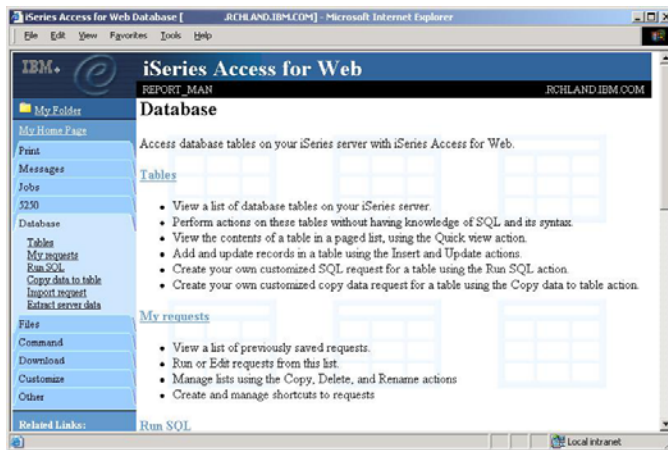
iSeries Access for Web Database [ .RCHLAND.IBM.COM] - Microsoft Internet Explorer

File Edit View Favorites Tools Help

IBM.

iSeries Access for Web

REPORT_MAN

.RCHLAND.IBM.COM

My Folder

My Home Page

Print

Messages

Jobs

5250

Database

Tables

My requests

Run SQL

Copy data to table

Import request

Extract server data

Files

Command

Download

Customize

Other

Related Links:

Database

Access database tables on your iSeries server with iSeries Access for Web.

Tables

- View a list of database tables on your iSeries server.
- Perform actions on these tables without having knowledge of SQL and its syntax.
- View the contents of a table in a paged list, using the Quick view action.
- Add and update records in a table using the Insert and Update actions.
- Create your own customized SQL request for a table using the Run SQL action.
- Create your own customized copy data request for a table using the Copy data to table action.

My requests

- View a list of previously saved requests.
- Run or Edit requests from this list.
- Manage lists using the Copy, Delete, and Rename actions
- Create and manage shortcuts to requests

Run SQL

Local intranet